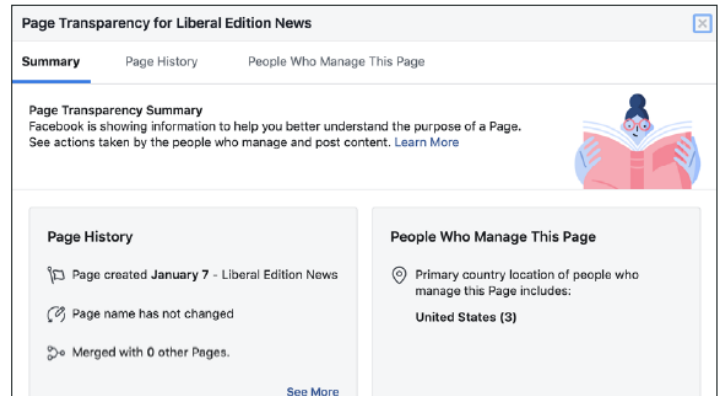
Page Transparency for Liberal Edition News

Summary Page History People Who Manage This Page

Page Transparency Summary
Facebook is showing information to help you better understand the purpose of a Page. See actions taken by the people who manage and post content. Learn More

Page History

Page created January 7 - Liberal Edition News

Page name has not changed

Merged with 0 other Pages.

See More

People Who Manage This Page

Primary country location of people who manage this Page includes:

United States (3)